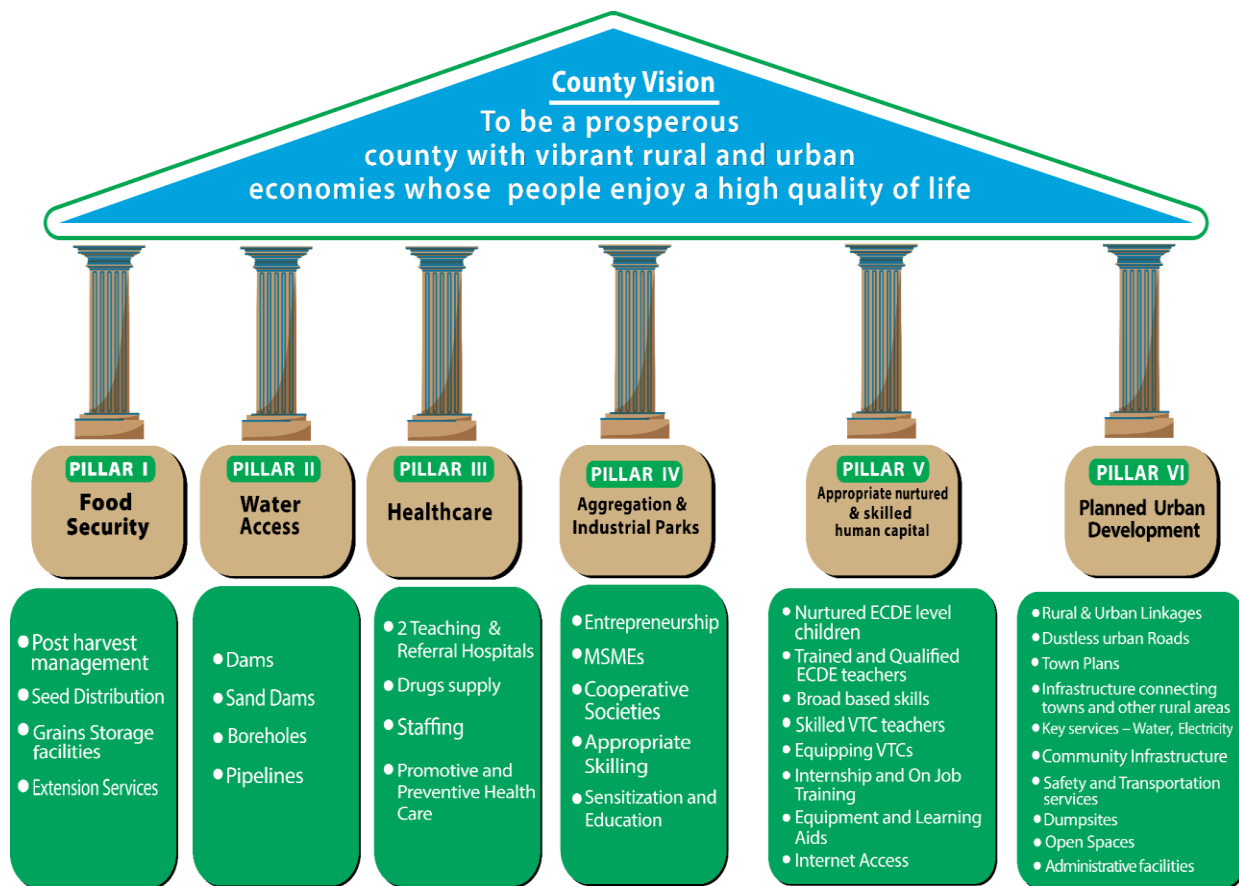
County Vision
To be a prosperous county with vibrant rural and urban economies whose people enjoy a high quality of life

PILLAR I
Food Security

PILLAR II
Water Access

PILLAR III
Healthcare

PILLAR IV
Aggregation & Industrial Parks

PILLAR V
Appropriate nurtured & skilled human capital

PILLAR VI
Planned Urban Development

• Post harvest management
• Seed Distribution
• Grains Storage facilities
• Extension Services

• Dams
• Sand Dams
• Boreholes
• Pipelines

• 2 Teaching & Referral Hospitals
• Drugs supply
• Staffing
• Promotive and Preventive Health Care

• Entrepreneurship
• MSMEs
• Cooperative Societies
• Appropriate Skilling
• Sensitization and Education

• Nurtured ECDE level children
• Trained and Qualified ECDE teachers
• Broad based skills
• Skilled VTC teachers
• Equipping VTCs
• Internship and On Job Training
• Equipment and Learning Aids
• Internet Access

• Rural & Urban Linkages
• Dustless urban Roads
• Town Plans
• Infrastructure connecting towns and other rural areas
• Key services – Water, Electricity
• Community Infrastructure
• Safety and Transportation services
• Dumpsites
• Open Spaces
• Administrative facilities